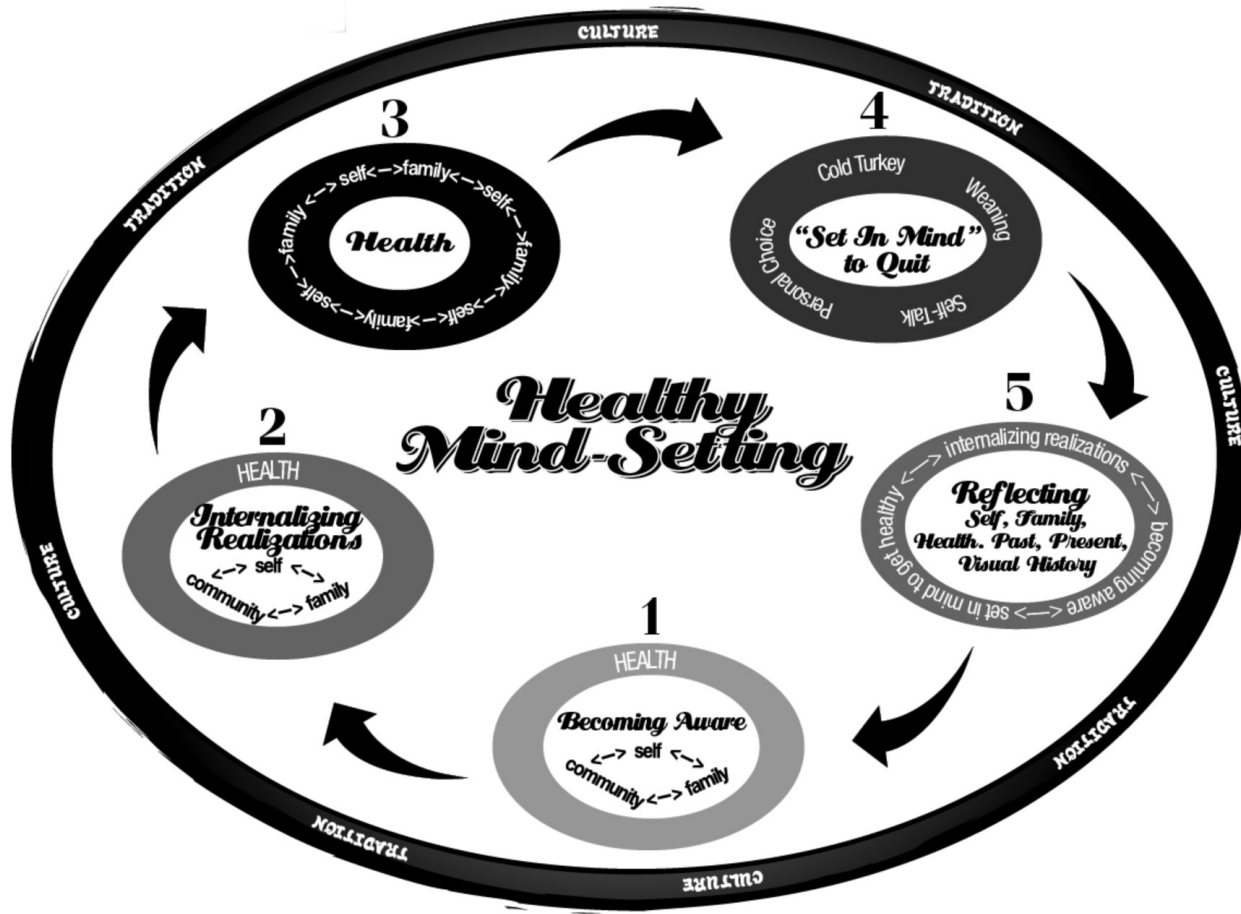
CULTURE
TRADITION
CULTURE
TRADITION
CULTURE
TRADITION
CULTURE
TRADITION

Healthy Mind-Setting

3
Health
family<–>self<–>family<–>self<–>family<–>self<–>family<–>self

4
Cold Turkey
Weaning
Self-Talk
Personal Choice
"Set In Mind" to Quit

5
internalizing realizations <–> becoming aware <–> set in mind to get healthy <–>
Reflecting
Self, Family, Health. Past, Present, Visual History

2
HEALTH
Internalizing Realizations
<–> self <–>
community <–> family

1
HEALTH
Becoming Aware
<–> self <–>
community <–> family